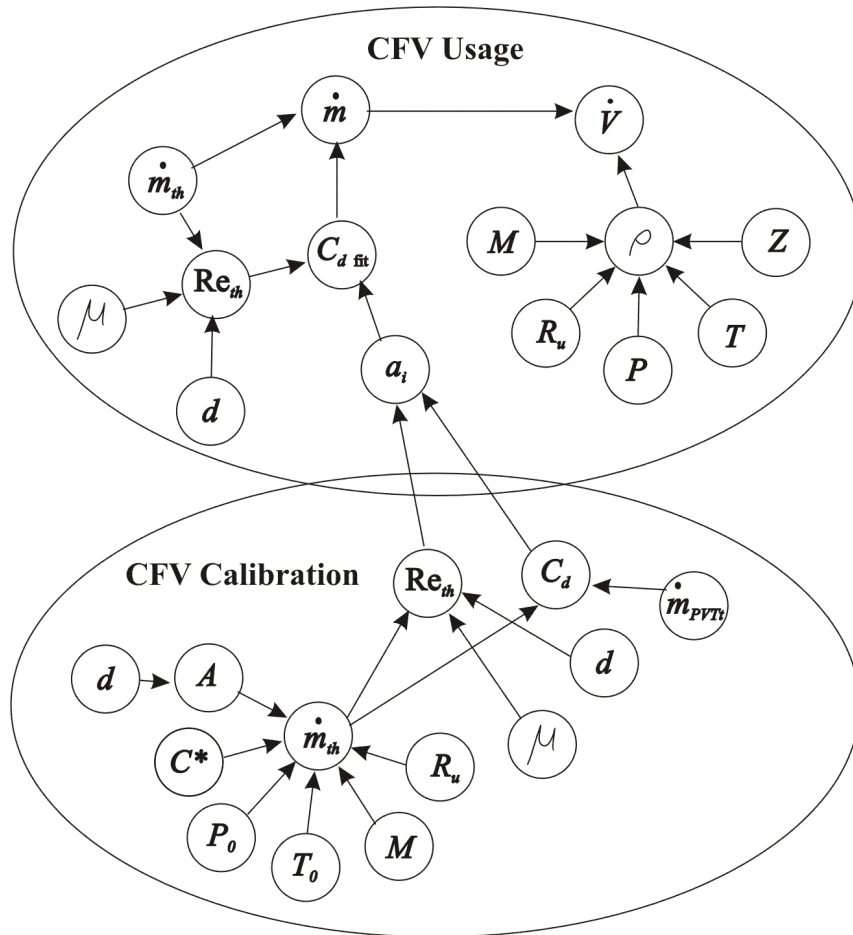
CFV Usage

$\dot{m}$

$\dot{V}$

$\dot{m}_{th}$

$Re_{th}$

$C_{d\ fit}$

$M$

$\rho$

$Z$

$\mu$

$R_u$

$T$

$P$

$d$

$a_i$

CFV Calibration

$Re_{th}$

$C_d$

$\dot{m}_{PVTt}$

$d$

$A$

$d$

$\dot{m}_{th}$

$\mu$

$C^*$

$R_u$

$P_0$

$T_0$

$M$